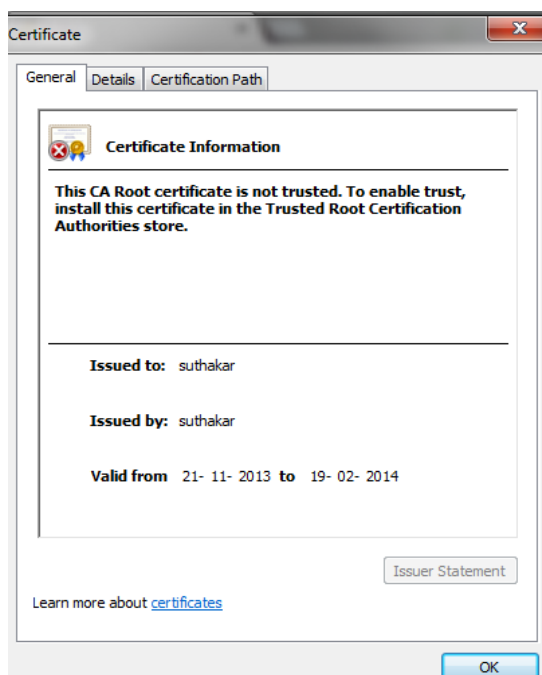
Certificate

General | Details | Certification Path

Certificate Information

This CA Root certificate is not trusted. To enable trust, install this certificate in the Trusted Root Certification Authorities store.

Issued to: suthakar

Issued by: suthakar

Valid from 21- 11- 2013 to 19- 02- 2014

Issuer Statement

Learn more about certificates

OK